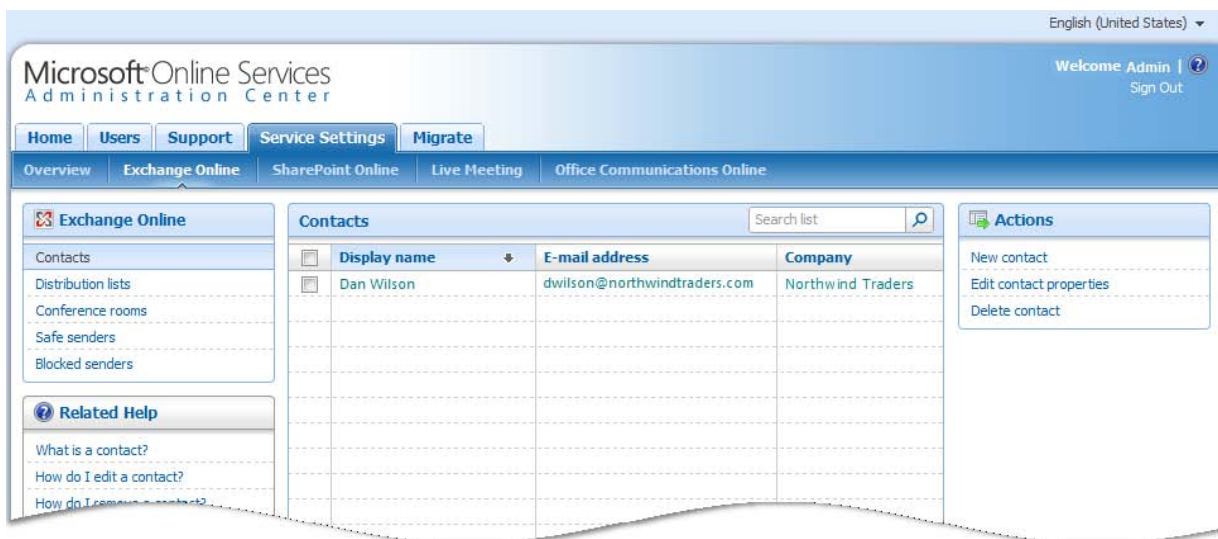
English (United States)

Microsoft Online Services
Administration Center

Welcome Admin |
Sign Out

Home | Users | Support | Service Settings | Migrate

Overview | Exchange Online | SharePoint Online | Live Meeting | Office Communications Online

Exchange Online

Contacts
Distribution lists
Conference rooms
Safe senders
Blocked senders

Related Help

What is a contact?
How do I edit a contact?
How do I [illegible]

Contacts

Search list

| | Display name | E-mail address | Company |
|---|---|---|---|
| | Dan Wilson | dwilson@northwindtraders.com | Northwind Traders |

Actions

New contact
Edit contact properties
Delete contact